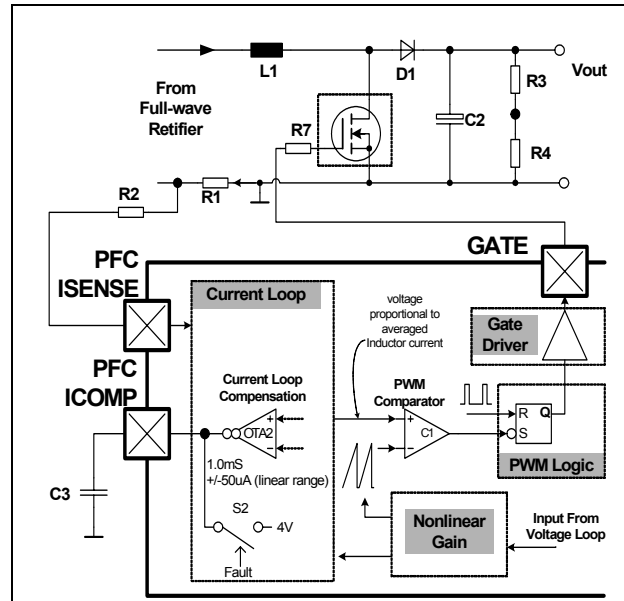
L1

D1

Vout

From Full-wave Retifier

R7

C2

R3

R4

R2

R1

GATE

PFC ISENSE

Current Loop

voltage proportional to averaged Inductor current

Gate Driver

PFC ICOMP

Current Loop Compensation

+

OTA2

-

PWM Comparator

+

C1

-

R

Q

S

PWM Logic

1.0mS +/-50uA (linear range)

C3

S2

4V

Fault

Nonlinear Gain

Input From Voltage Loop